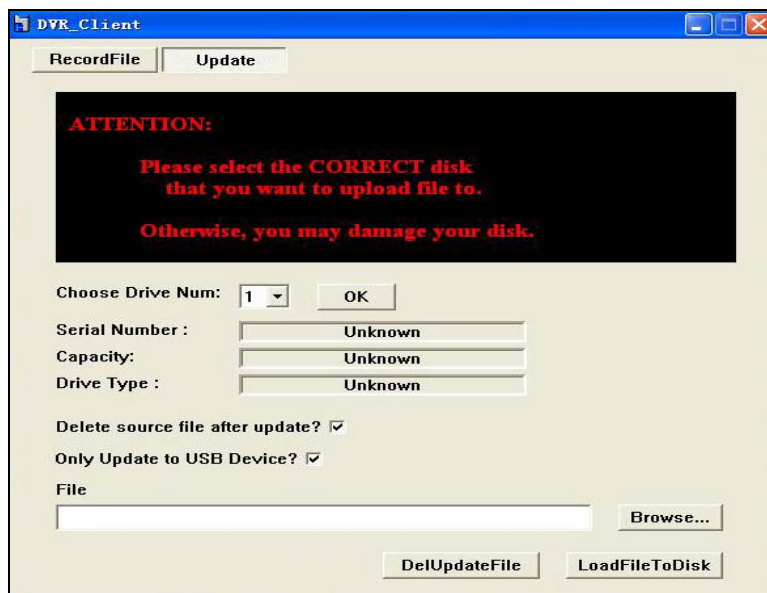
DVR_Client

RecordFile | Update

ATTENTION:

Please select the CORRECT disk that you want to upload file to.

Otherwise, you may damage your disk.

Choose Drive Num: 1 OK

Serial Number : Unknown

Capacity: Unknown

Drive Type : Unknown

Delete source file after update? ☑

Only Update to USB Device? ☑

File

Browse...

DelUpdateFile

LoadFileToDisk